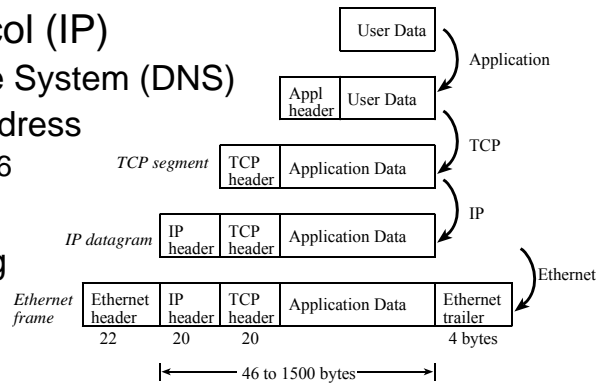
col (IP)
e System (DNS)
dress
6

g

User Data

Application

Appl header | User Data

TCP

TCP segment | TCP header | Application Data

IP

IP datagram | IP header | TCP header | Application Data

Ethernet

Ethernet frame | Ethernet header | IP header | TCP header | Application Data | Ethernet trailer

22 20 20 4 bytes

46 to 1500 bytes